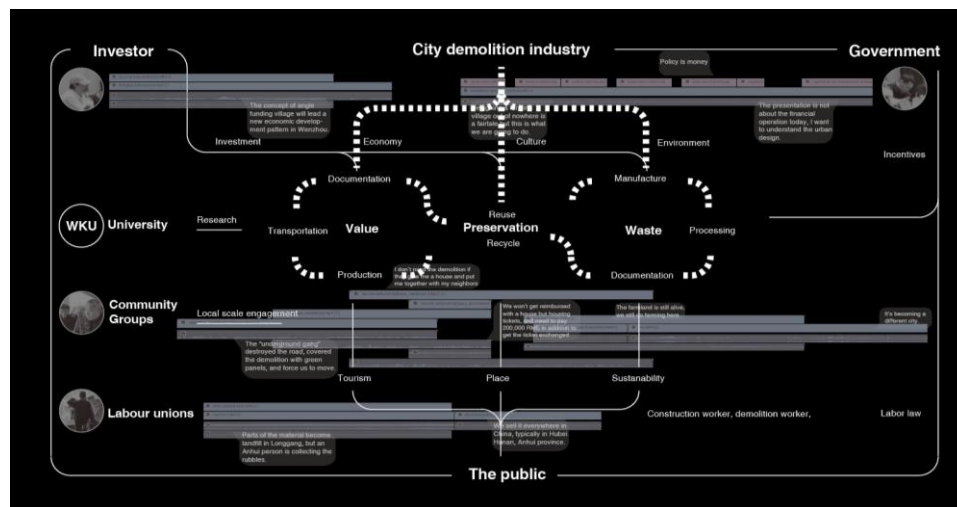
Investor

City demolition industry

Government

Policy is money

The concept of angle funding village will lead a new economic development pattern in Wenzhou.

village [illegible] of nowhere is a fairytale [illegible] this is what we are going to do.

The presentation is not about the financial operation today, I want to understand the urban design.

Investment

Economy

Culture

Environment

Incentives

Documentation

Manufacture

WKU University

Research

Transportation

Value

Reuse

Preservation

Recycle

Waste

Processing

Production

I don't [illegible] the demolition if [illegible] a house and put me together with my neighbors

Documentation

Community Groups

Local scale engagement

We won't get reimbursed with a house but housing tickets, and need to pay 200,000 RMB in addition to get the ticket exchanged.

The farmland is still alive, we still do farming here.

It's becoming a different city.

The "underground gang" destroyed the road, covered the demolition with green panels, and force us to move.

Tourism

Place

Sustanability

Labour unions

Construction worker, demolition worker,

Labor law

Parts of the material become landfill in Longgang, but an Anhui person is collecting the rubbles.

We see it everywhere in China, typically in Hubei, Hunan, Anhui province.

The public